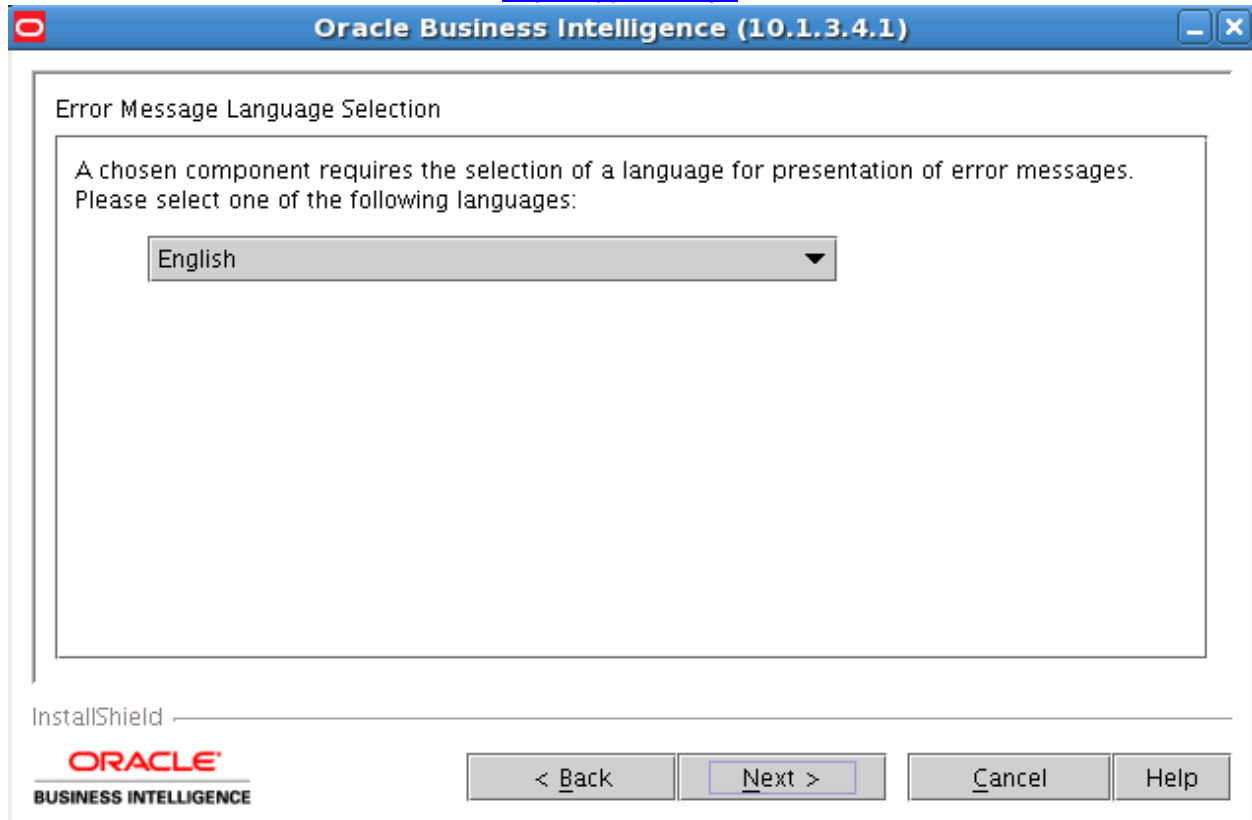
Oracle Business Intelligence (10.1.3.4.1)

Error Message Language Selection

A chosen component requires the selection of a language for presentation of error messages. Please select one of the following languages:

English

InstallShield

ORACLE
BUSINESS INTELLIGENCE

< Back

Next >

Cancel

Help